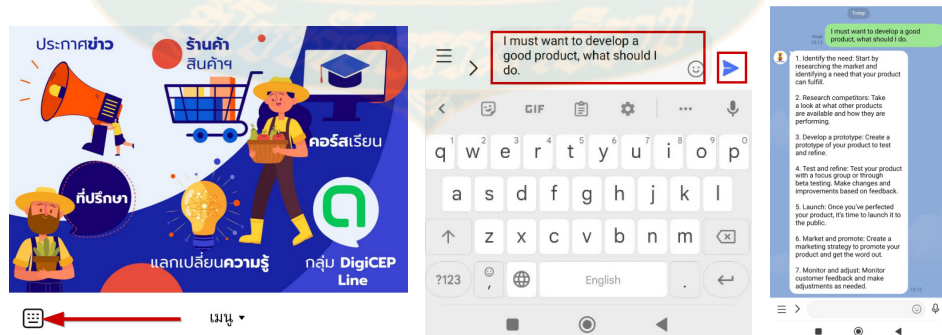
ประกาศข่าว

ร้านค้า สินค้าฯ

คอร์สเรียน

ที่ปรึกษา

แลกเปลี่ยนความรู้

กลุ่ม DigiCEP Line

เมนู ▾

I must want to develop a good product, what should I do.

GIF

q w e r t y u i o p
a s d f g h j k l
z x c v b n m
?123 , English .

Today

I must want to develop a good product, what should I do.

1. Identify the need: Start by researching the market and identifying a need that your product can fulfill.

2. Research competitors: Take a look at what other products are available and how they are performing.

3. Develop a prototype: Create a prototype of your product to test and refine.

4. Test and refine: Test your product with a focus group or through beta testing. Make changes and improvements based on feedback.

5. Launch: Once you've perfected your product, it's time to launch it to the public.

6. Market and promote: Create a marketing strategy to promote your product and get the word out.

7. Monitor and adjust: Monitor customer feedback and make adjustments as needed.